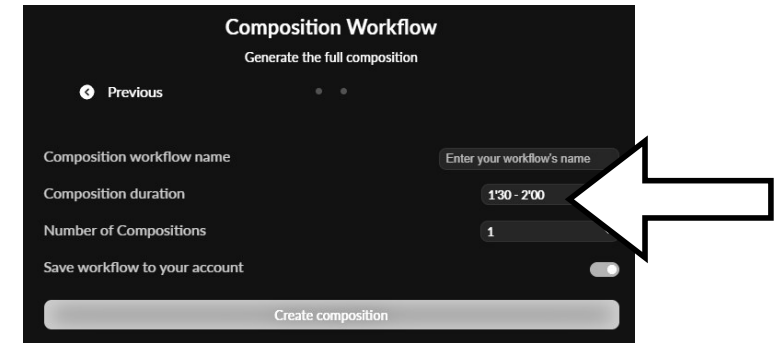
Composition Workflow

Generate the full composition

Previous

Composition workflow name

Enter your workflow's name

Composition duration

1'30 - 2'00

Number of Compositions

1

Save workflow to your account

Create composition